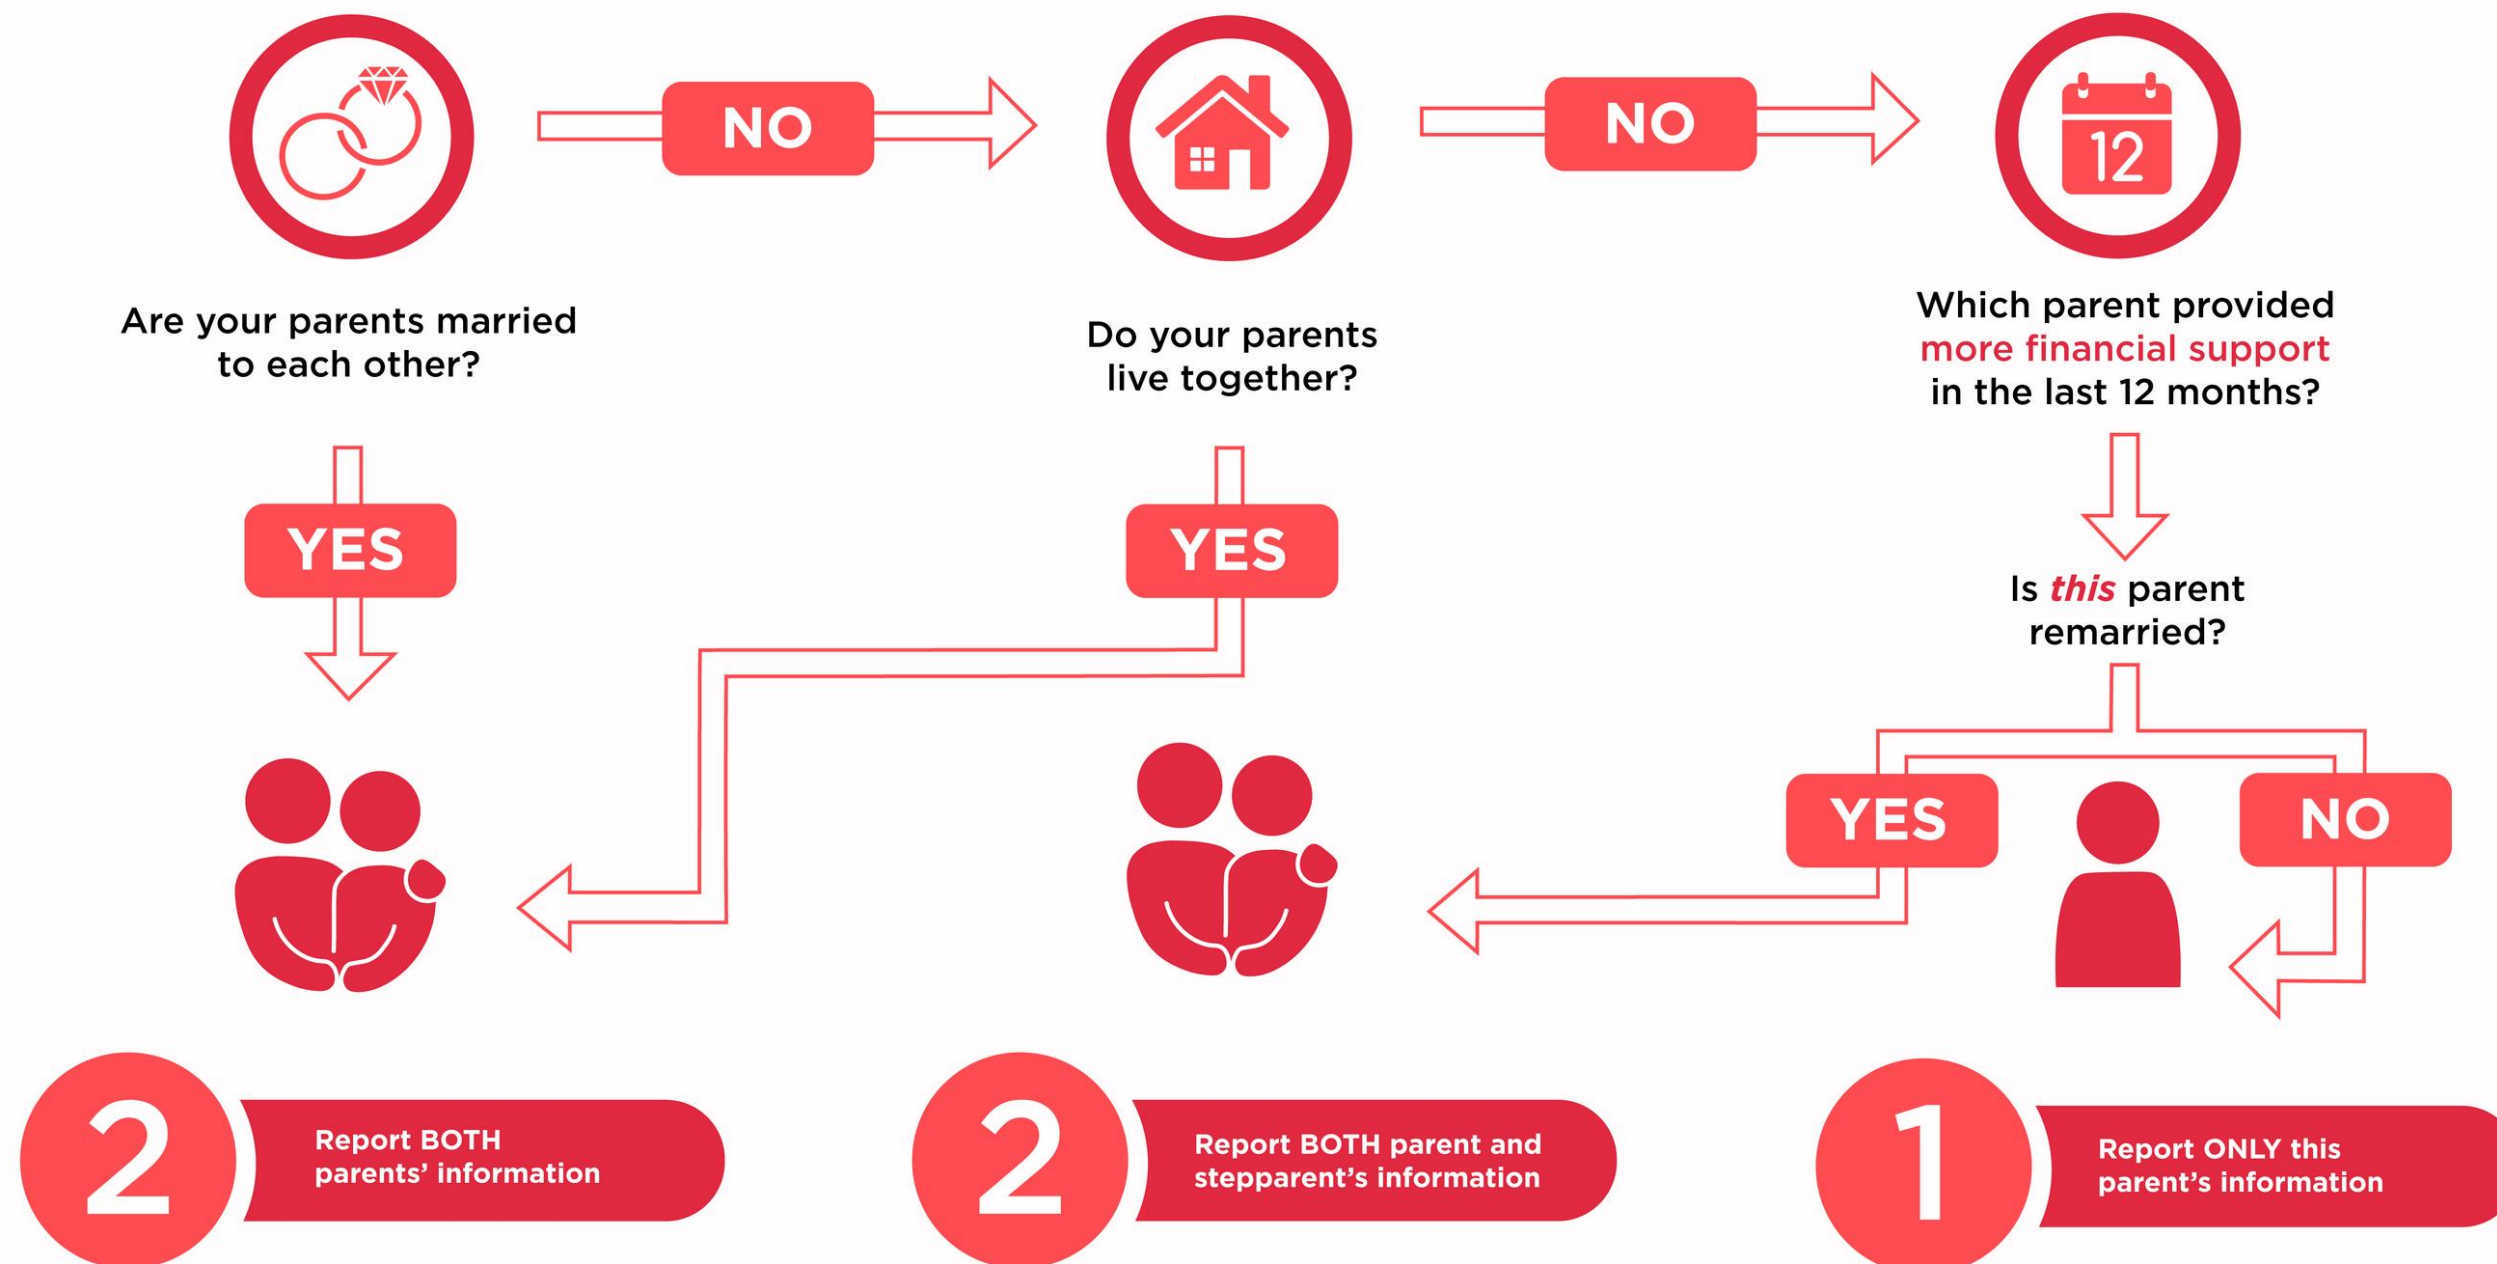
NO

NO

12

Are your parents married to each other?

Do your parents live together?

Which parent provided more financial support in the last 12 months?

YES

YES

Is *this* parent remarried?

YES

NO

2

Report BOTH parents' information

2

Report BOTH parent and stepparent's information

1

Report ONLY this parent's information